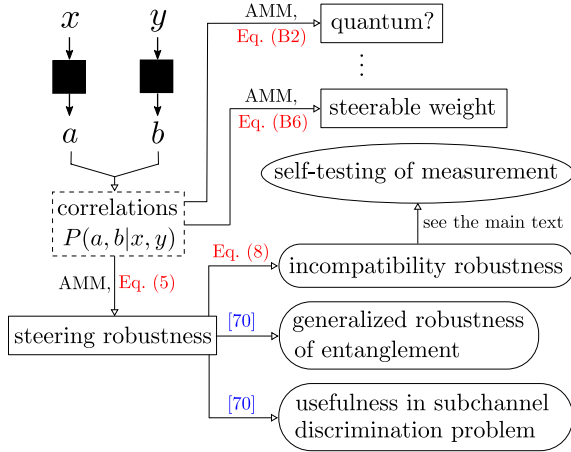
$x$

$y$

$a$

$b$

correlations $P(a,b|x,y)$

AMM, Eq. (B2)

quantum?

$\vdots$

AMM, Eq. (B6)

steerable weight

self-testing of measurement

see the main text

Eq. (8)

incompatibility robustness

AMM, Eq. (5)

steering robustness

[70]

generalized robustness of entanglement

[70]

usefulness in subchannel discrimination problem